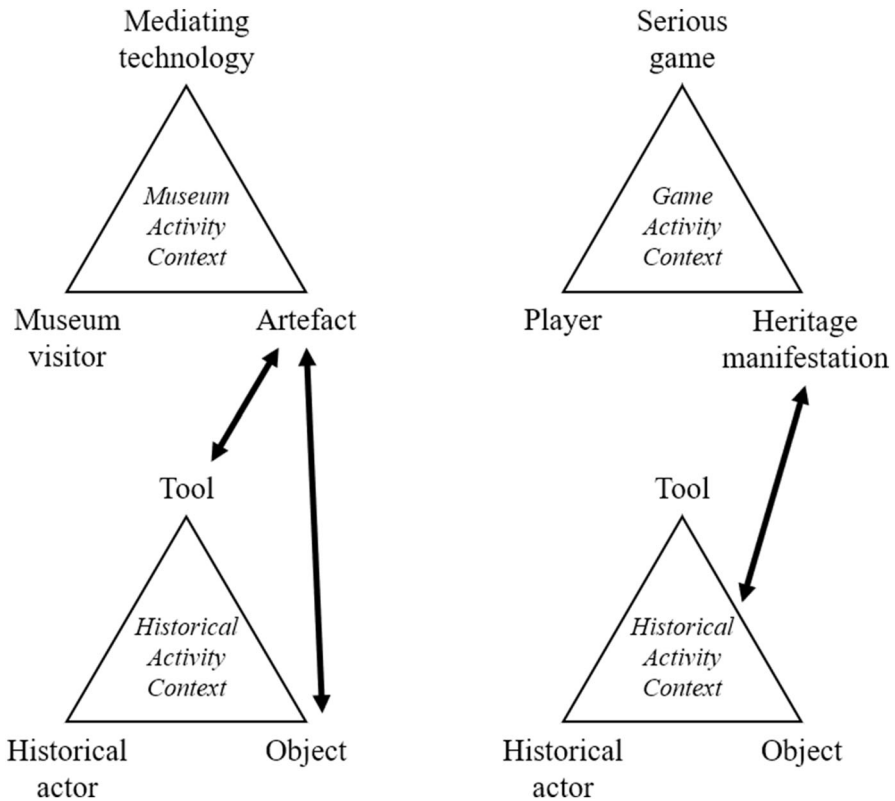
Mediating technology

Museum Activity Context

Museum visitor

Artefact

Tool

Historical Activity Context

Historical actor

Object

Serious game

Game Activity Context

Player

Heritage manifestation

Tool

Historical Activity Context

Historical actor

Object